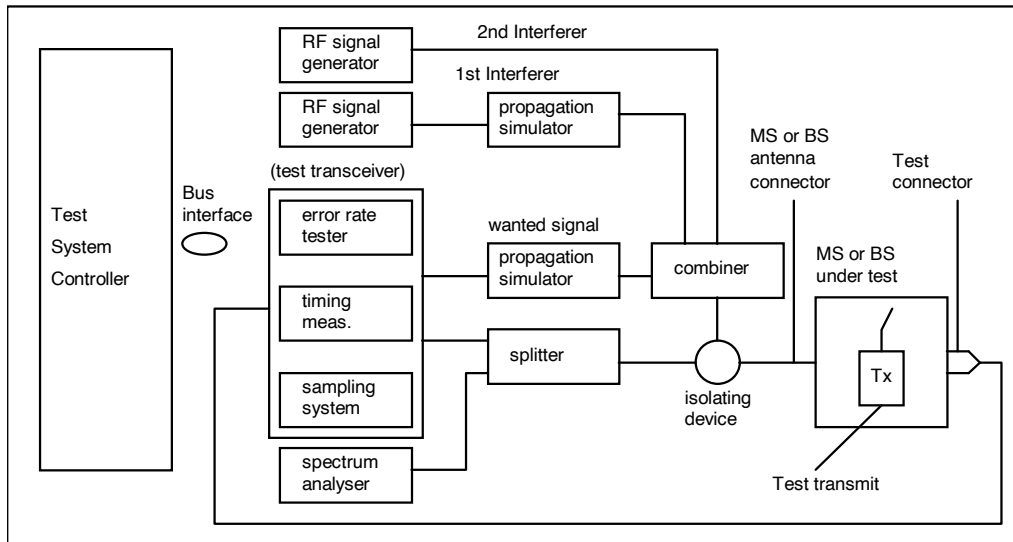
Test System Controller

Bus interface

RF signal generator

2nd Interferer

RF signal generator

1st Interferer

propagation simulator

(test transceiver)

error rate tester

timing meas.

sampling system

wanted signal

propagation simulator

combiner

splitter

spectrum analyser

isolating device

MS or BS antenna connector

Test connector

MS or BS under test

Tx

Test transmit